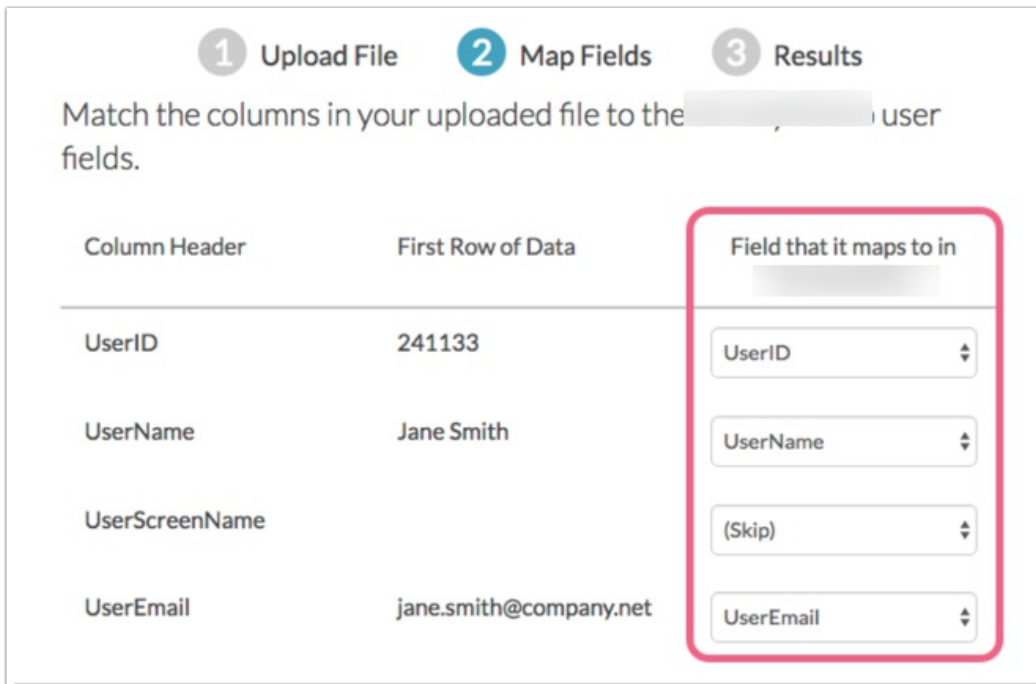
1 Upload File 2 Map Fields 3 Results

Match the columns in your uploaded file to the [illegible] user fields.

| Column Header | First Row of Data | Field that it maps to in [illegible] |
|---|---|---|
| UserID | 241133 | UserID |
| UserName | Jane Smith | UserName |
| UserScreenName | | (Skip) |
| UserEmail | jane.smith@company.net | UserEmail |